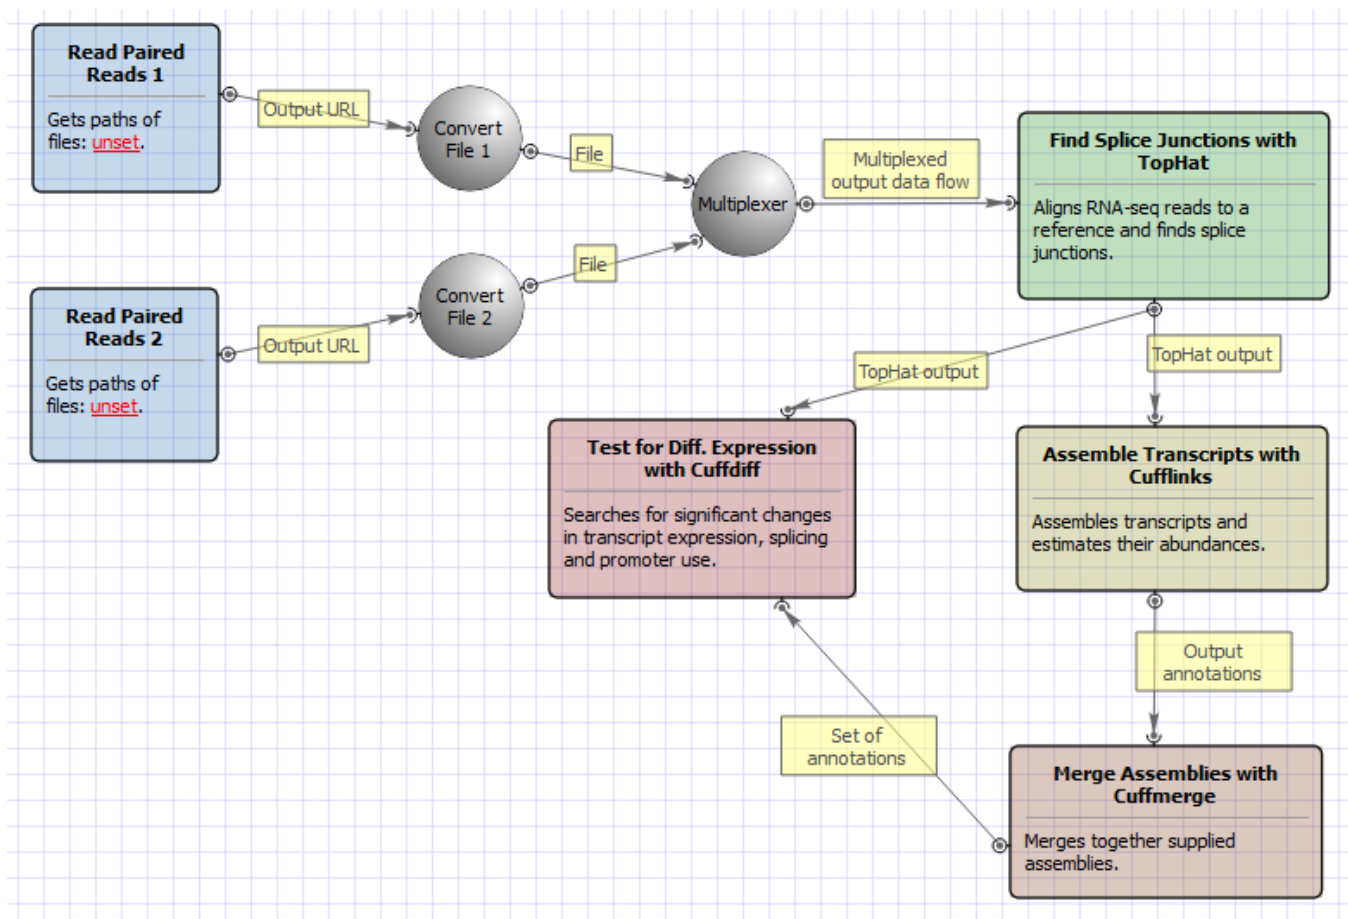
Read Paired Reads 1

Gets paths of files: unset.

Output URL

Convert File 1

File

Multiplexer

Multiplexed output data flow

Find Splice Junctions with TopHat

Aligns RNA-seq reads to a reference and finds splice junctions.

Read Paired Reads 2

Gets paths of files: unset.

Output URL

Convert File 2

File

TopHat output

TopHat output

Test for Diff. Expression with Cuffdiff

Searches for significant changes in transcript expression, splicing and promoter use.

Assemble Transcripts with Cufflinks

Assembles transcripts and estimates their abundances.

Output annotations

Set of annotations

Merge Assemblies with Cuffmerge

Merges together supplied assemblies.